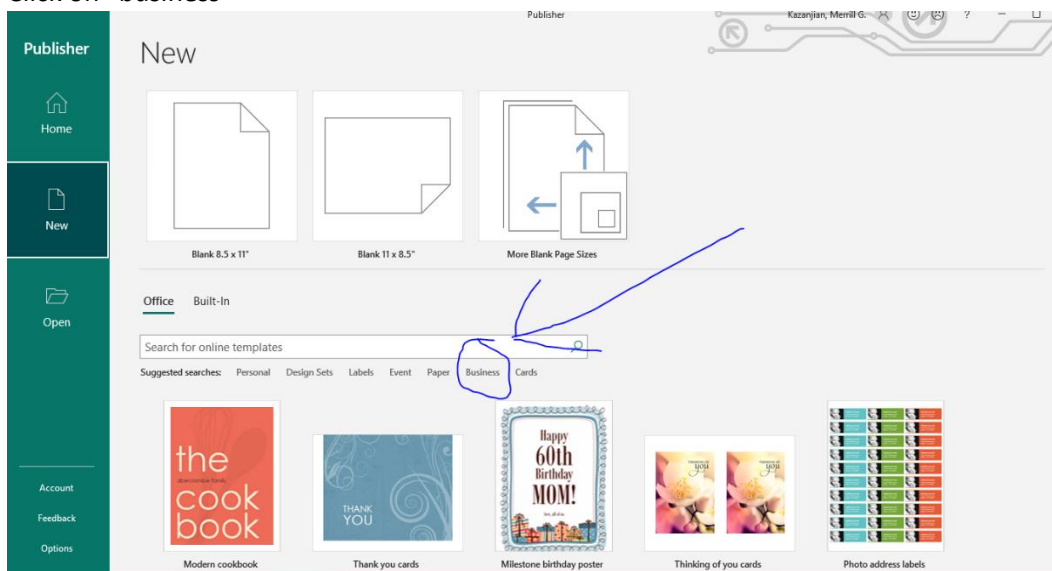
Publisher

Kazanjian, Merrill G.

?

Publisher

Home

New

Open

Account

Feedback

Options

New

Blank 8.5 x 11"

Blank 11 x 8.5"

More Blank Page Sizes

Office Built-In

Search for online templates

Suggested searches: Personal Design Sets Labels Event Paper Business Cards

the cook book

THANK YOU

Happy 60th Birthday MOM!

Modern cookbook

Thank you cards

Milestone birthday poster

Thinking of you cards

Photo address labels